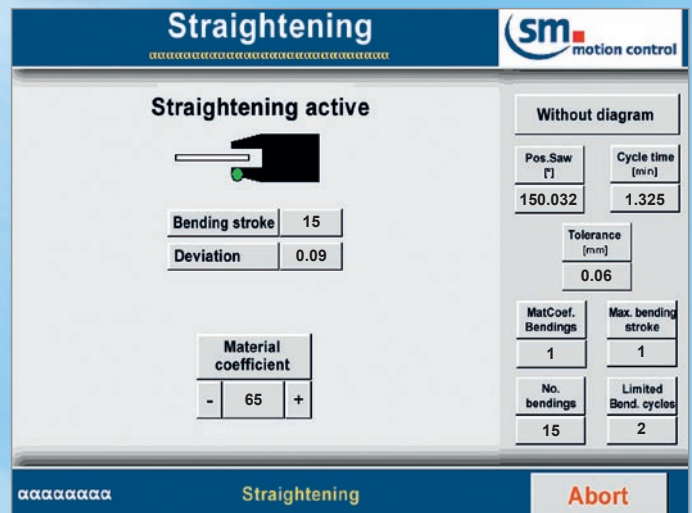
Straightening
αααααααααααααααααααααααααααααα

sm motion control

Straightening active

Bending stroke 15
Deviation 0.09

Material coefficient
- 65 +

Without diagram

Pos.Saw [°]
150.032

Cycle time [min]
1.325

Tolerance [mm]
0.06

MatCoef. Bendings
1

Max. bending stroke
1

No. bendings
15

Limited Bend. cycles
2

αααααααα

Straightening

Abort